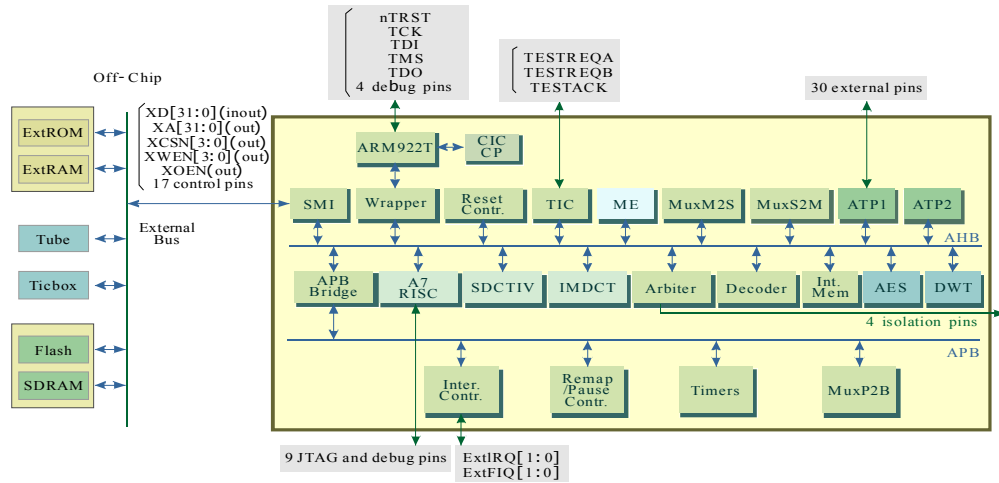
nTRST
TCK
TDI
TMS
TDO
4 debug pins

TESTREQA
TESTREQB
TESTACK

30 external pins

Off-Chip

ExtROM
ExtRAM

XD[31:0](inout)
XA[31:0](out)
XCSN[3:0](out)
XWEN[3:0](out)
XOEN(out)
17 control pins

ARM922T
CIC
CP

External
Bus

SMI
Wrapper
Reset
Contr.
TIC
ME
MuxM2S
MuxS2M
ATP1
ATP2

AHB

Tube

Ticbox

APB
Bridge
A7
RISC
SDCTIV
IMDCT
Arbiter
Decoder
Int.
Mem
AES
DWT

4 isolation pins

APB

Flash
SDRAM

Inter.
Contr.
Remap
/Pause
Contr.
Timers
MuxP2B

9 JTAG and debug pins

ExtIRQ[1:0]
ExtFIQ[1:0]